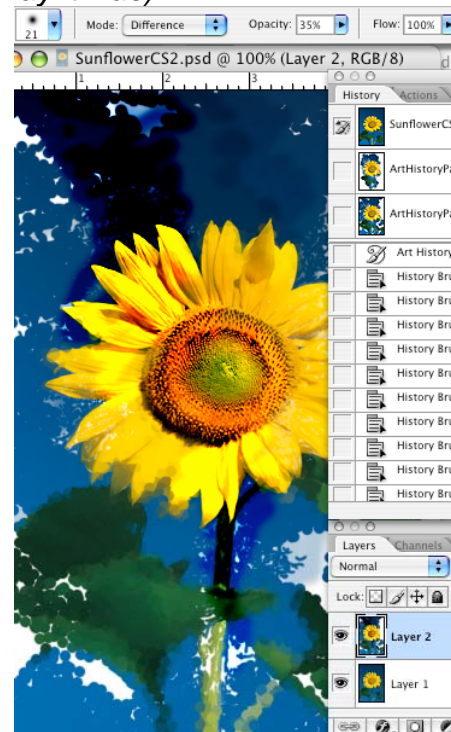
21

Mode: Difference

Opacity: 35%

Flow: 100%

SunflowerCS2.psd @ 100% (Layer 2, RGB/8)

1

2

3

History

Actions

SunflowerCS

ArtHistoryPa

ArtHistoryPa

Art History

History Bru

History Bru

History Bru

History Bru

History Bru

History Bru

History Bru

History Bru

History Bru

History Bru

Layers

Channels

Normal

Lock:

Layer 2

Layer 1